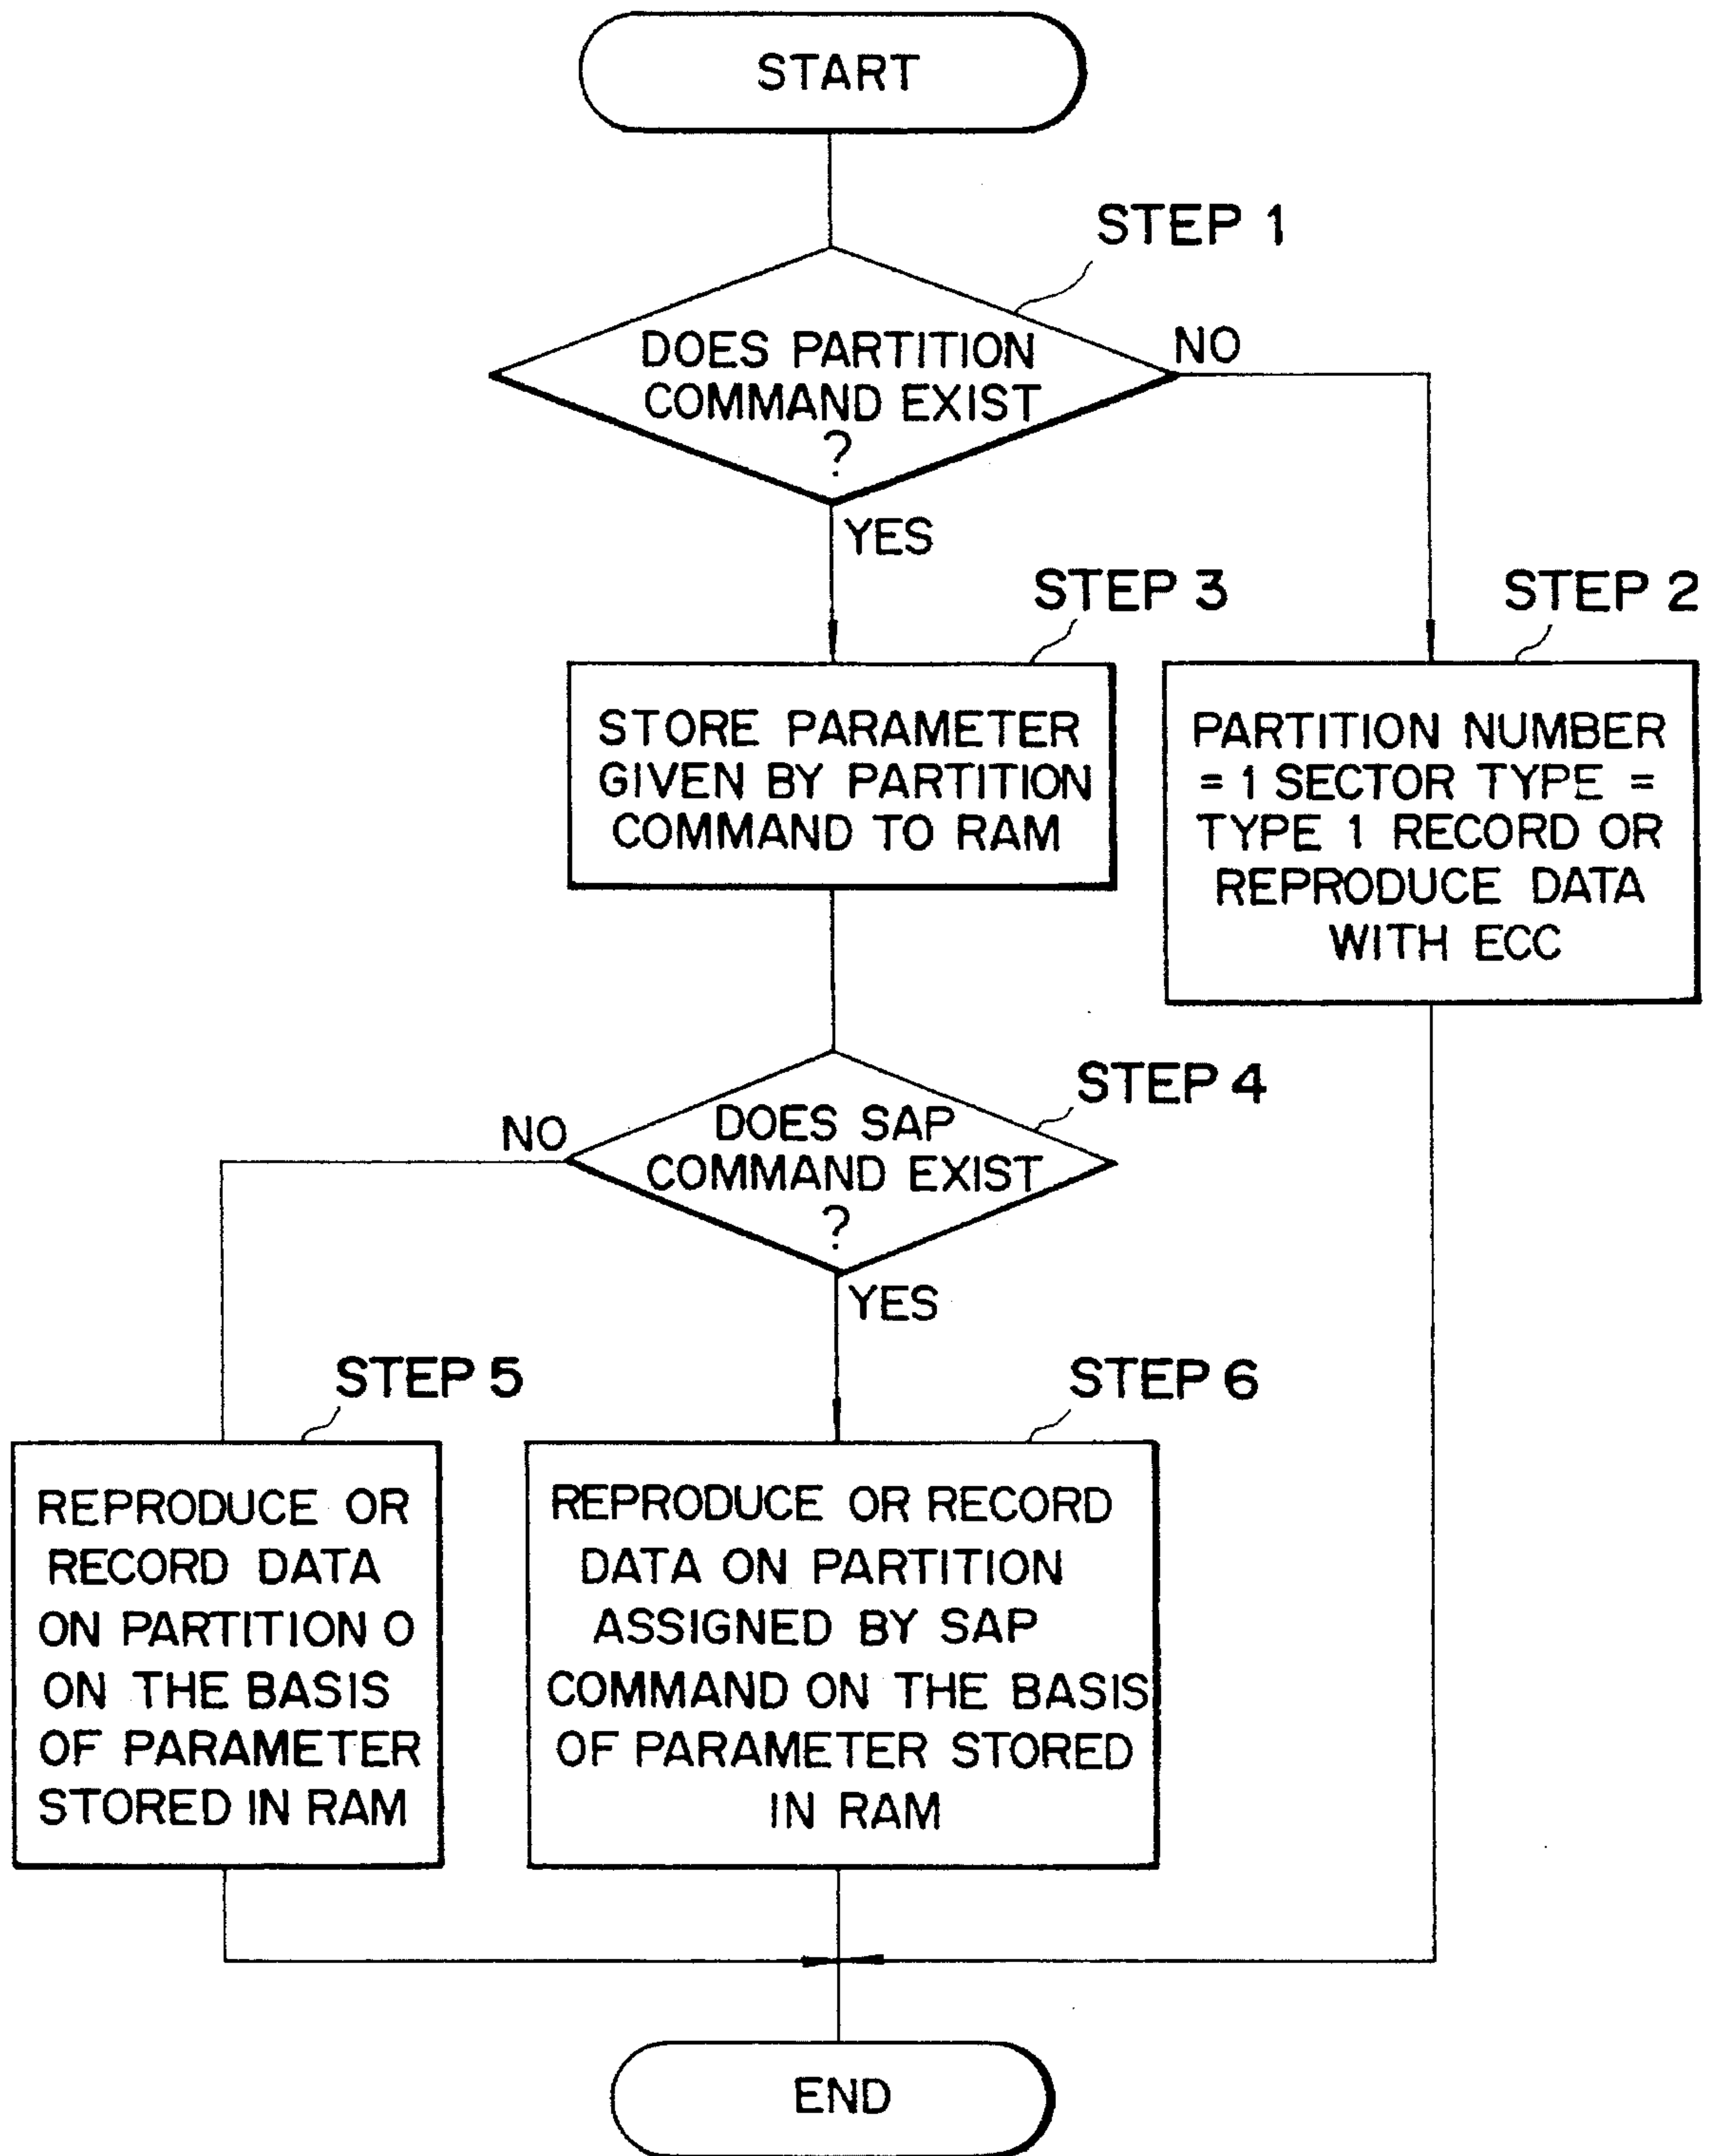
START

STEP 1

DOES PARTITION COMMAND EXIST ?

NO

YES

STEP 3

STORE PARAMETER GIVEN BY PARTITION COMMAND TO RAM

STEP 2

PARTITION NUMBER = 1 SECTOR TYPE = TYPE 1 RECORD OR REPRODUCE DATA WITH ECC

STEP 4

NO

DOES SAP COMMAND EXIST ?

YES

STEP 5

REPRODUCE OR RECORD DATA ON PARTITION 0 ON THE BASIS OF PARAMETER STORED IN RAM

STEP 6

REPRODUCE OR RECORD DATA ON PARTITION ASSIGNED BY SAP COMMAND ON THE BASIS OF PARAMETER STORED IN RAM

END